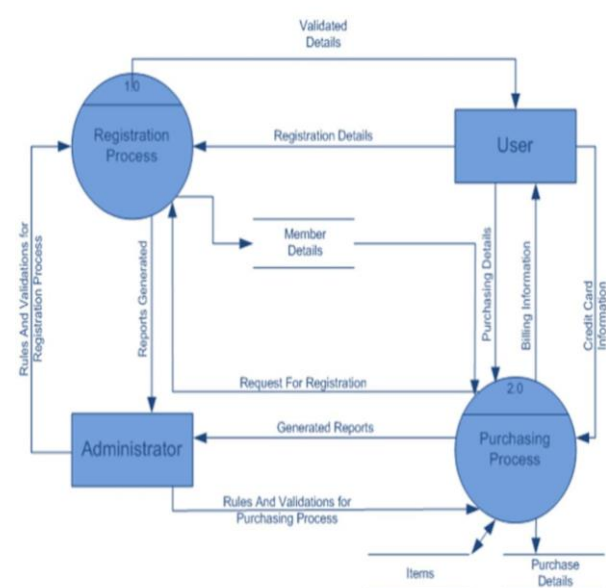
Validated Details

1.0

Registration Process

Registration Details

User

Rules And Validations for Registration Process

Reports Generated

Member Details

Purchasing Details

Billing Information

Credit Card Information

Request For Registration

2.0

Administrator

Generated Reports

Purchasing Process

Rules And Validations for Purchasing Process

Items

Purchase Details